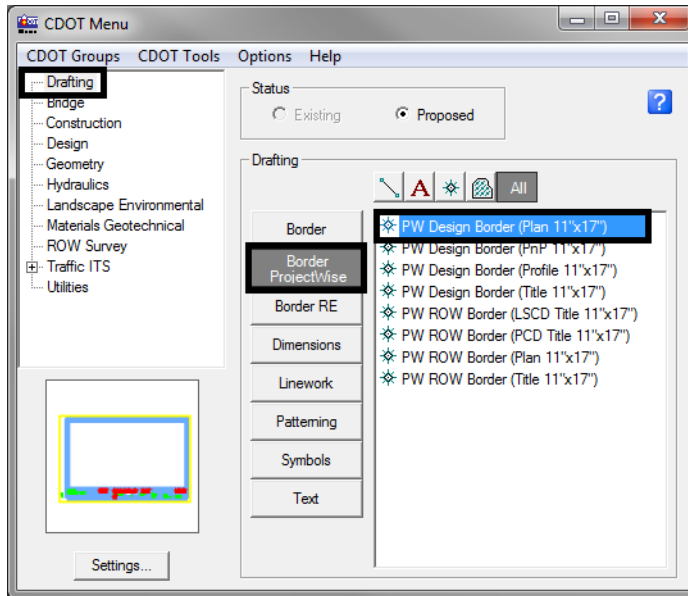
CDOT Menu

CDOT Groups CDOT Tools Options Help

Drafting
Bridge
Construction
Design
Geometry
Hydraulics
Landscape Environmental
Materials Geotechnical
ROW Survey
Traffic ITS
Utilities

Settings...

Status

Existing

Proposed

?

Drafting

A

All

Border

Border ProjectWise

Border RE

Dimensions

Linework

Patterning

Symbols

Text

PW Design Border (Plan 11"x17")
PW Design Border (PnP 11"x17")
PW Design Border (Profile 11"x17")
PW Design Border (Title 11"x17")
PW ROW Border (LSCD Title 11"x17")
PW ROW Border (PCD Title 11"x17")
PW ROW Border (Plan 11"x17")
PW ROW Border (Title 11"x17")